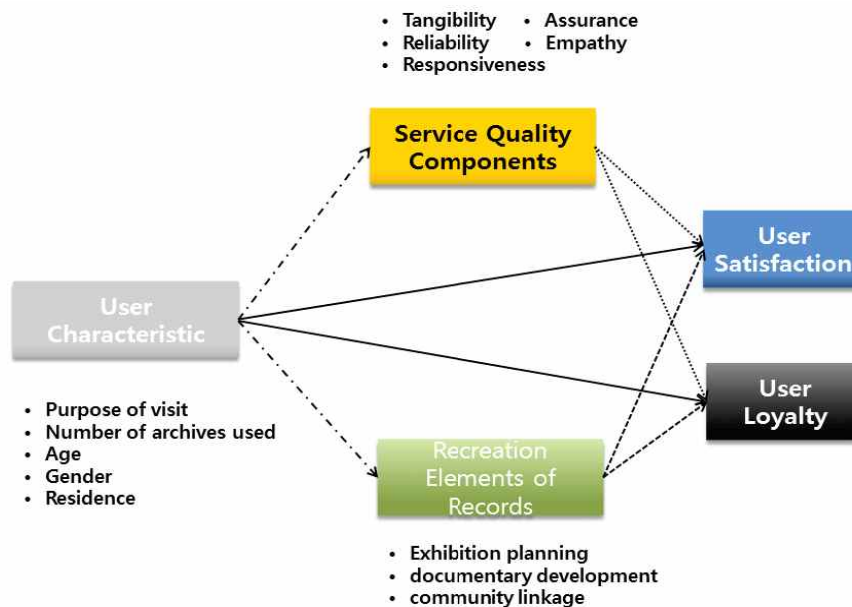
• Tangibility • Assurance
• Reliability • Empathy
• Responsiveness

Service Quality Components

User Satisfaction

User Characteristic

User Loyalty

• Purpose of visit
• Number of archives used
• Age
• Gender
• Residence

Recreation Elements of Records

• Exhibition planning
• documentary development
• community linkage